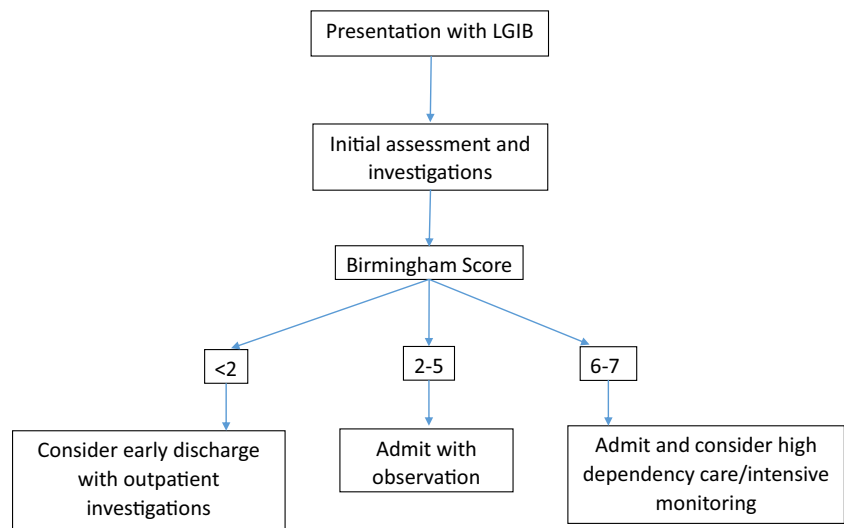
Presentation with LGIB

Initial assessment and investigations

Birmingham Score

<2

2-5

6-7

Consider early discharge with outpatient investigations

Admit with observation

Admit and consider high dependency care/intensive monitoring